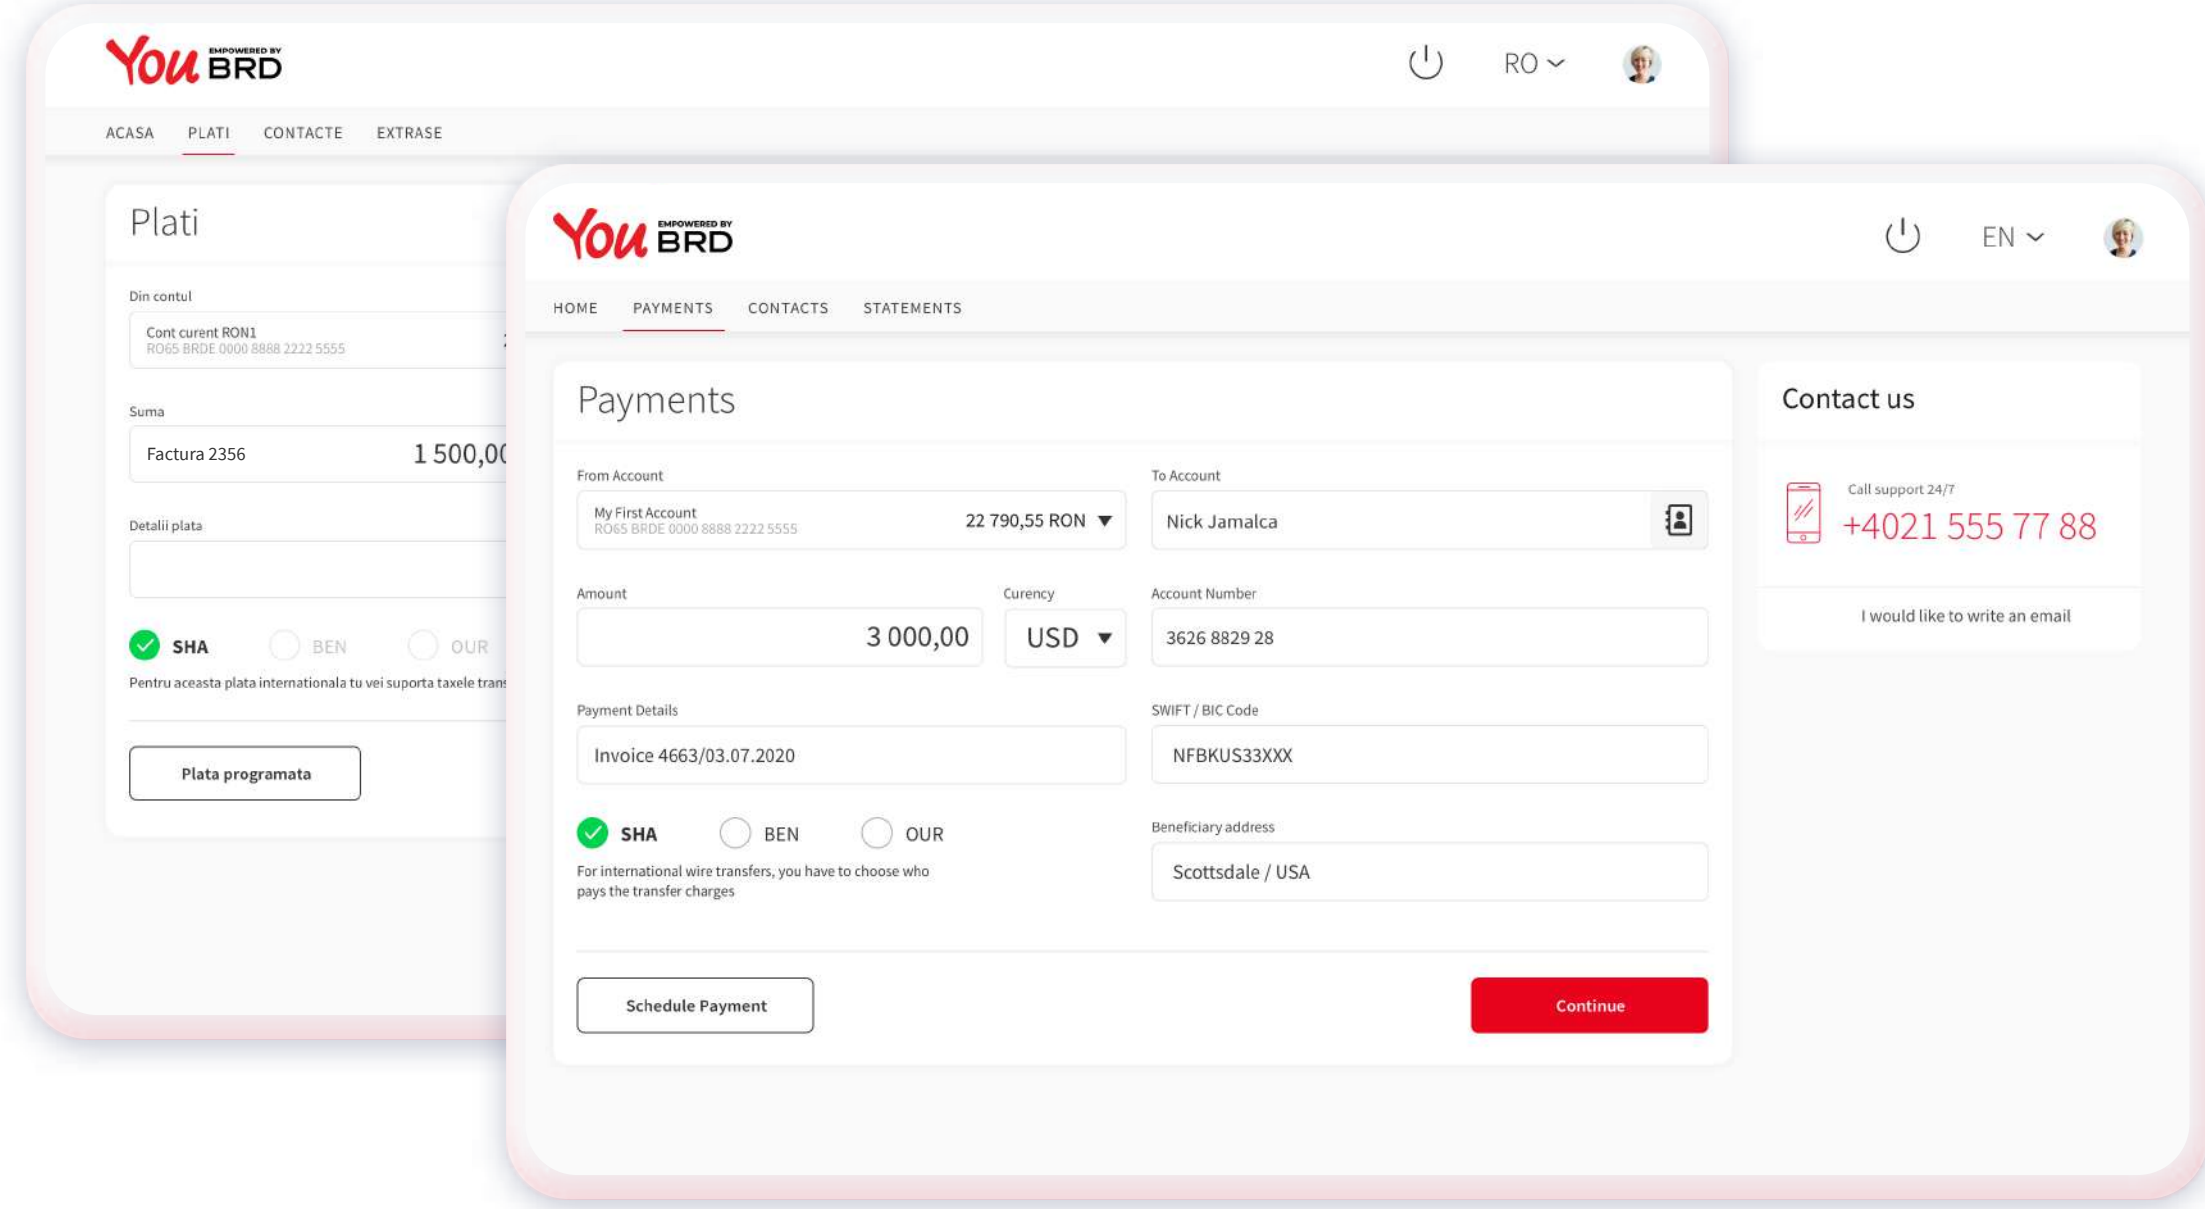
You EMPOWERED BY BRD

RO

ACASA PLATI CONTACTE EXTRASE

Plati

Din contul

Cont curent RON1
RO65 BRDE 0000 8888 2222 5555

Suma

Factura 2356 1 500,00

Detalii plata

SHA BEN OUR

Pentru aceasta plata internationala tu vei suporta taxele trans

Plata programata

You EMPOWERED BY BRD

EN

HOME PAYMENTS CONTACTS STATEMENTS

Payments

From Account

My First Account
RO65 BRDE 0000 8888 2222 5555
22 790,55 RON

To Account

Nick Jamalca

Amount

3 000,00

Curency

USD

Account Number

3626 8829 28

Payment Details

Invoice 4663/03.07.2020

SWIFT / BIC Code

NFBKUS33XXX

SHA BEN OUR

For international wire transfers, you have to choose who pays the transfer charges

Beneficiary address

Scottsdale / USA

Schedule Payment

Continue

Contact us

Call support 24/7
+4021 555 77 88

I would like to write an email